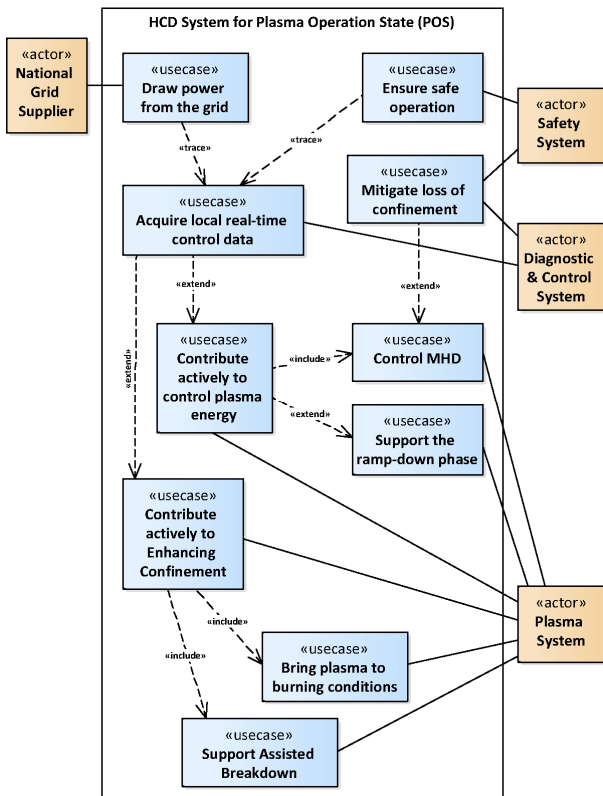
HCD System for Plasma Operation State (POS)

«actor»
National Grid Supplier

«usecase»
Draw power from the grid

«usecase»
Ensure safe operation

«actor»
Safety System

«trace»

«trace»

«usecase»
Mitigate loss of confinement

«usecase»
Acquire local real-time control data

«actor»
Diagnostic & Control System

«extend»

«extend»

«extend»

«usecase»
Contribute actively to control plasma energy

«include»

«usecase»
Control MHD

«extend»

«usecase»
Support the ramp-down phase

«usecase»
Contribute actively to Enhancing Confinement

«actor»
Plasma System

«include»

«include»

«usecase»
Bring plasma to burning conditions

«usecase»
Support Assisted Breakdown